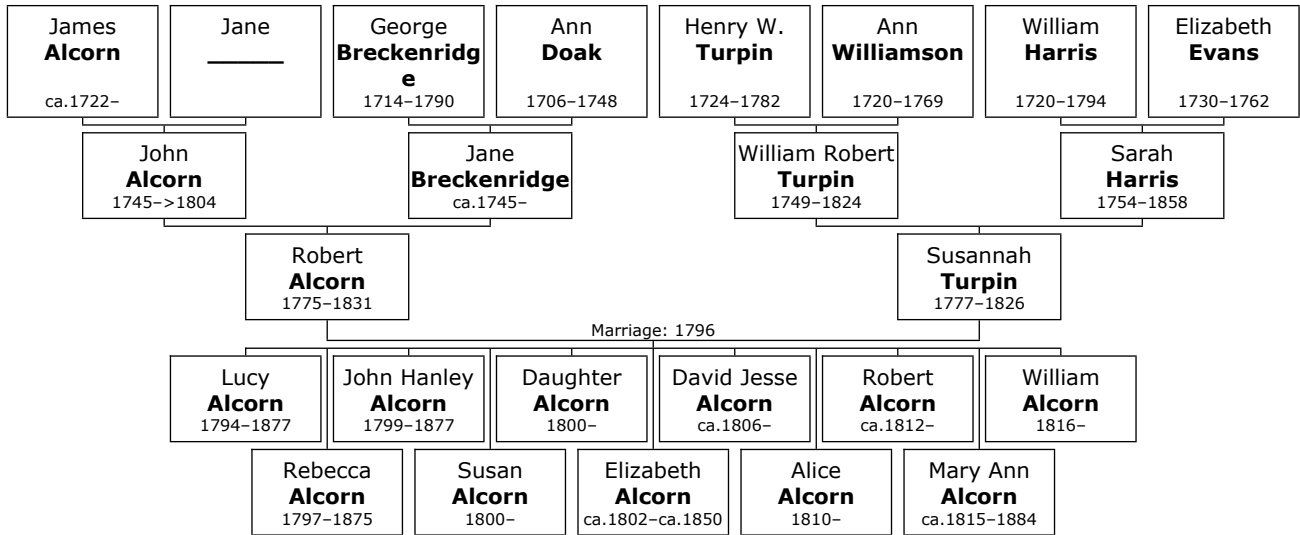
James
**Alcorn**
ca.1722–

Jane
_____

George
**Breckenridge**
1714–1790

Ann
**Doak**
1706–1748

Henry W.
**Turpin**
1724–1782

Ann
**Williamson**
1720–1769

William
**Harris**
1720–1794

Elizabeth
**Evans**
1730–1762

John
**Alcorn**
1745–>1804

Jane
**Breckenridge**
ca.1745–

William Robert
**Turpin**
1749–1824

Sarah
**Harris**
1754–1858

Robert
**Alcorn**
1775–1831

Susannah
**Turpin**
1777–1826

Marriage: 1796

Lucy
**Alcorn**
1794–1877

John Hanley
**Alcorn**
1799–1877

Daughter
**Alcorn**
1800–

David Jesse
**Alcorn**
ca.1806–

Robert
**Alcorn**
ca.1812–

William
**Alcorn**
1816–

Rebecca
**Alcorn**
1797–1875

Susan
**Alcorn**
1800–

Elizabeth
**Alcorn**
ca.1802–ca.1850

Alice
**Alcorn**
1810–

Mary Ann
**Alcorn**
ca.1815–1884